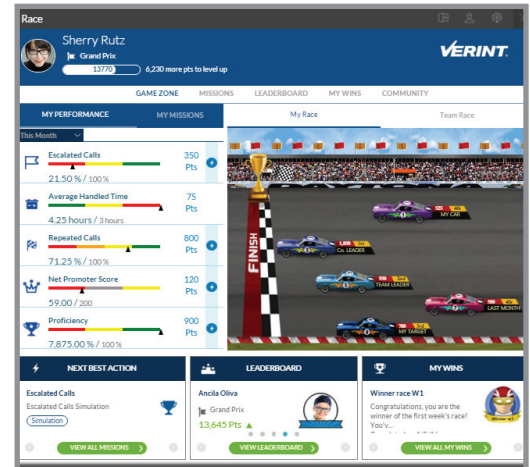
Race

Sherry Rutz
Grand Prix
13770
6,230 more pts to level up

VERINT

GAME ZONE
MISSIONS
LEADERBOARD
MY WINS
COMMUNITY

MY PERFORMANCE
MY MISSIONS

This Month

Escalated Calls
350 Pts
21.50 % / 100 %

Average Handled Time
75 Pts
4.25 hours / 3 hours

Repeated Calls
800 Pts
71.25 % / 100 %

Net Promoter Score
120 Pts
59.00 / 200

Proficiency
900 Pts
7,875.00 % / 100 %

My Race
Team Race

FINISH
MY CAR
Co. LEADER
TEAM LEADER
LAST MONTH
MY TARGET

NEXT BEST ACTION
Escalated Calls
Escalated Calls Simulation
Simulation
VIEW ALL MISSIONS

LEADERBOARD
Ancila Oliva
Grand Prix
13,645 Pts
VIEW LEADERBOARD

MY WINS
Winner race W1
Congratulations, you are the winner of the first week's race! You'v...
VIEW ALL MY WINS